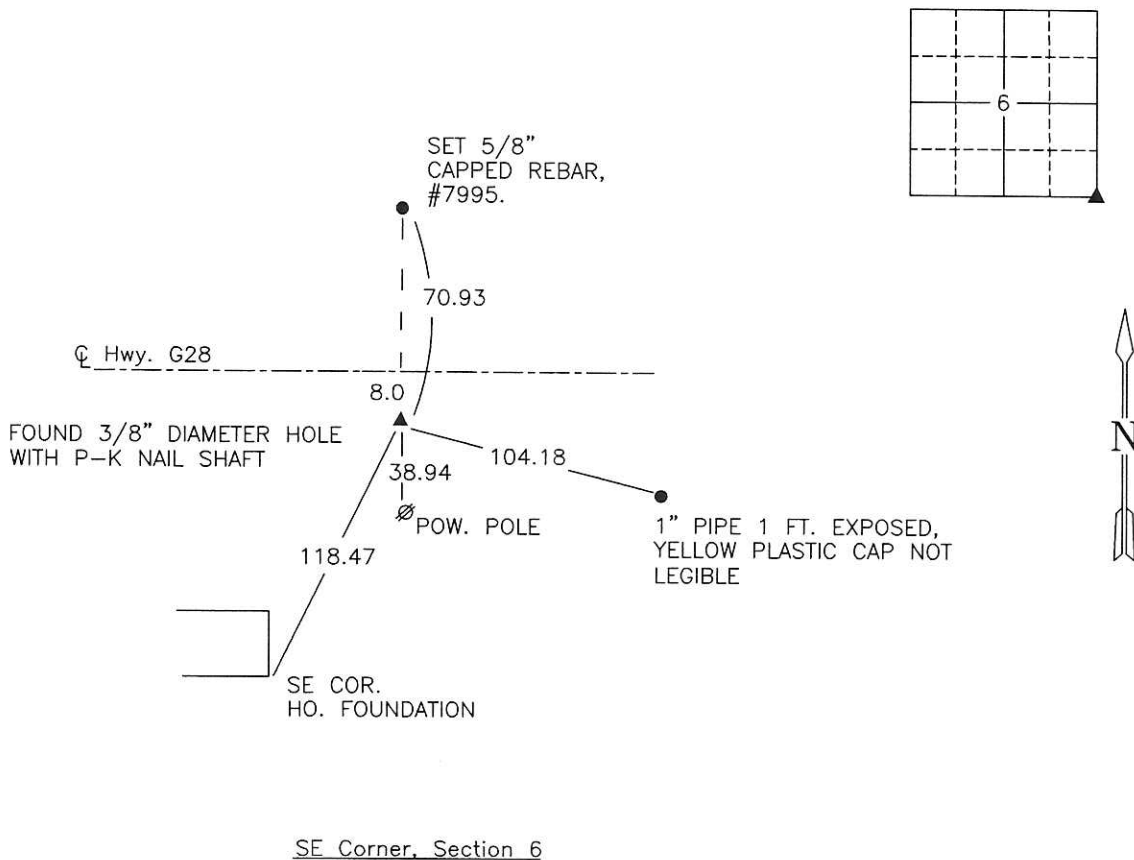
6

SET 5/8" CAPPED REBAR, #7995.

70.93

℄ Hwy. G28

8.0

FOUND 3/8" DIAMETER HOLE WITH P-K NAIL SHAFT

104.18

38.94

N

⌀ POW. POLE

1" PIPE 1 FT. EXPOSED, YELLOW PLASTIC CAP NOT LEGIBLE

118.47

SE COR. HO. FOUNDATION

SE Corner, Section 6